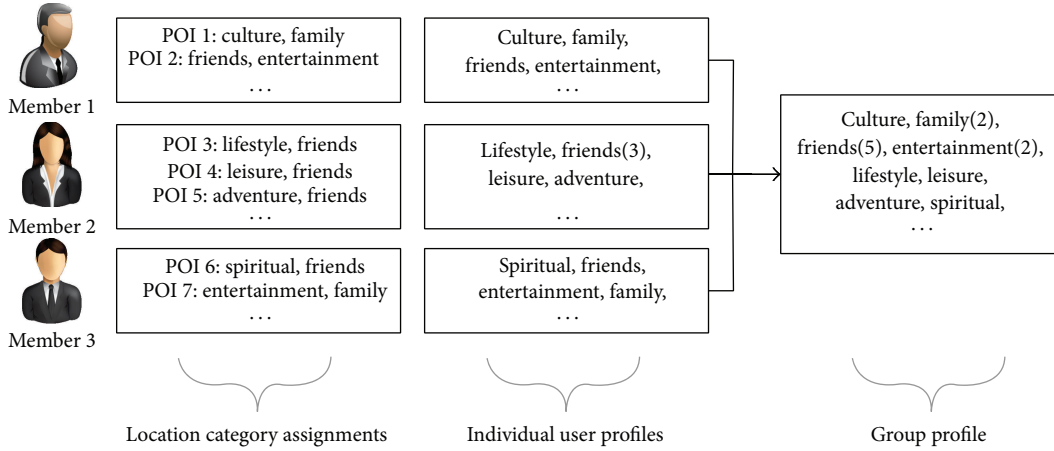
Member 1

POI 1: culture, family
POI 2: friends, entertainment
. . .

Culture, family,
friends, entertainment,
. . .

Member 2

POI 3: lifestyle, friends
POI 4: leisure, friends
POI 5: adventure, friends
. . .

Lifestyle, friends(3),
leisure, adventure,
. . .

Member 3

POI 6: spiritual, friends
POI 7: entertainment, family
. . .

Spiritual, friends,
entertainment, family,
. . .

Culture, family(2),
friends(5), entertainment(2),
lifestyle, leisure,
adventure, spiritual,
. . .

Location category assignments

Individual user profiles

Group profile